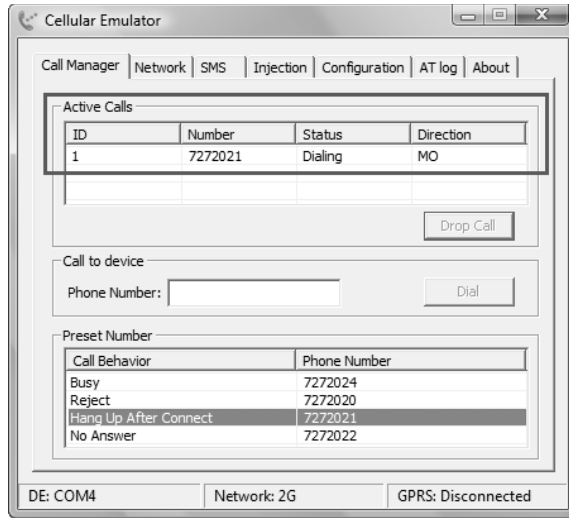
Cellular Emulator

Call Manager | Network | SMS | Injection | Configuration | AT log | About

Active Calls

| ID | Number | Status | Direction |
|---|---|---|---|
| 1 | 7272021 | Dialing | MO |

Drop Call

Call to device

Phone Number:

Dial

Preset Number

| Call Behavior | Phone Number |
|---|---|
| Busy | 7272024 |
| Reject | 7272020 |
| Hang Up After Connect | 7272021 |
| No Answer | 7272022 |

DE: COM4 | Network: 2G | GPRS: Disconnected